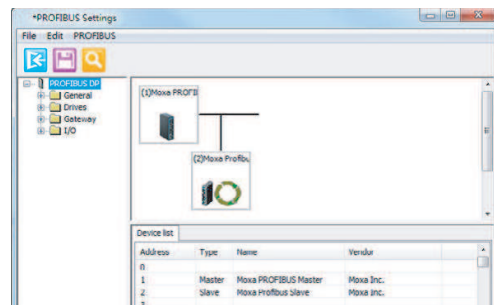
*PROFIBUS Settings

File Edit PROFIBUS

PROFIBUS DP
General
Drives
Gateway
I/O

(1)Moxa PROFI

(2)Moxa Profibu

Device list

| Address | Type | Name | Vendor |
|---|---|---|---|
| 0 | | | |
| 1 | Master | Moxa PROFIBUS Master | Moxa Inc. |
| 2 | Slave | Moxa Profibus Slave | Moxa Inc. |
| 3 | | | |